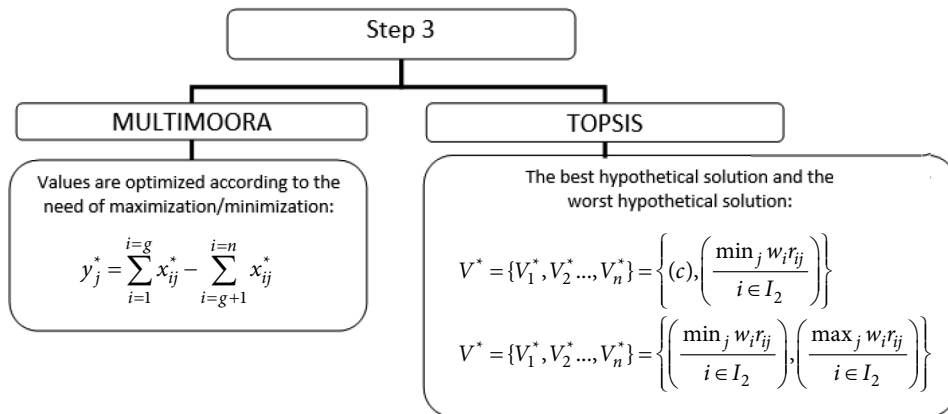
Step 3

MULTIMOORA

Values are optimized according to the need of maximization/minimization:

$y_j^* = \sum_{i=1}^{i=g} x_{ij}^* - \sum_{i=g+1}^{i=n} x_{ij}^*$

TOPSIS

The best hypothetical solution and the worst hypothetical solution:

$V^* = \{V_1^*, V_2^* ..., V_n^*\} = \left\{ (c), \left( \frac{\min_j w_i r_{ij}}{i \in I_2} \right) \right\}$

$V^* = \{V_1^*, V_2^* ..., V_n^*\} = \left\{ \left( \frac{\min_j w_i r_{ij}}{i \in I_2} \right), \left( \frac{\max_j w_i r_{ij}}{i \in I_2} \right) \right\}$